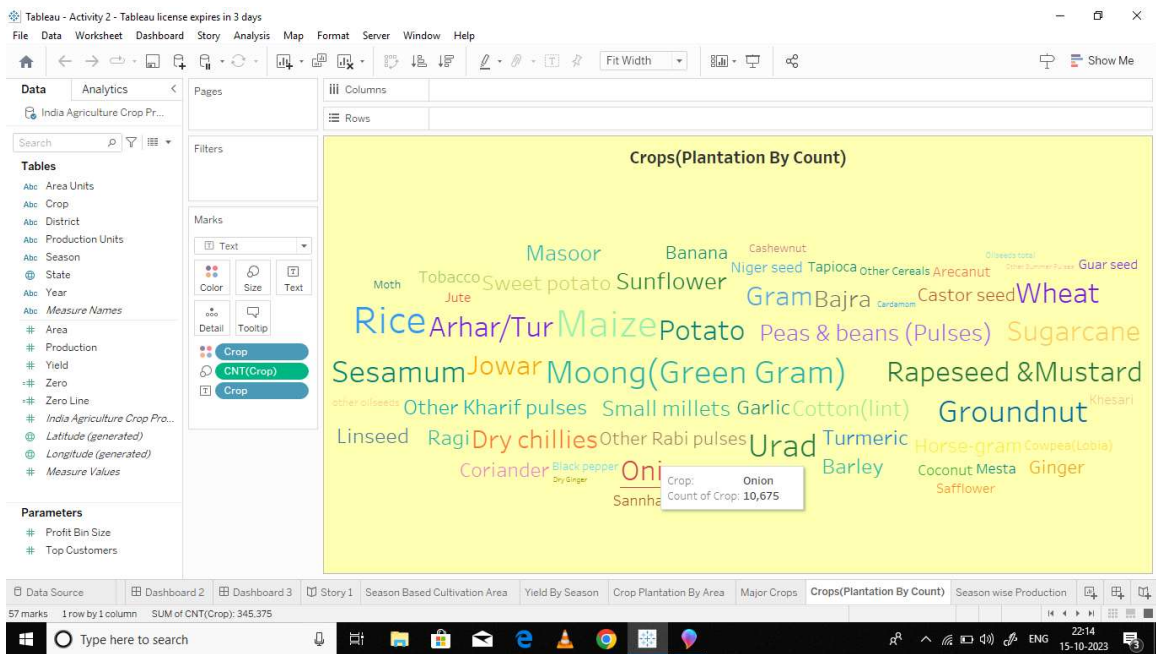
Tableau - Activity 2 - Tableau license expires in 3 days
File Data Worksheet Dashboard Story Analysis Map Format Server Window Help
Fit Width
Show Me

Data Analytics
India Agriculture Crop Pr...
Search
Tables
Area Units
Crop
District
Production Units
Season
State
Year
Measure Names
Area
Production
Yield
Zero
Zero Line
India Agriculture Crop Pro...
Latitude (generated)
Longitude (generated)
Measure Values

Parameters
Profit Bin Size
Top Customers

Pages
Filters
Marks
Text
Color Size Text
Detail Tooltip
Crop
CNT(Crop)
Crop

Columns
Rows

Crops(Plantation By Count)

Masoor Banana Cashewnut Oilseeds total Guar seed Niger seed Tapioca Other Cereals Arecanut Other Summer Pulses Moth Tobacco Sweet potato Sunflower Jute Gram Bajra Cardamom Castor seed Wheat Rice Arhar/Tur Maize Potato Peas & beans (Pulses) Sugarcane Sesamum Jowar Moong(Green Gram) Rapeseed &Mustard other oilseeds Other Kharif pulses Small millets Garlic Cotton(lint) Groundnut Khesari Linseed Ragi Dry chillies Other Rabi pulses Urad Turmeric Horse-gram Cowpea(Lobia) Coriander Black pepper Dry Ginger Oni Barley Coconut Mesta Ginger Sannha Safflower

Crop: Onion
Count of Crop: 10,675

Data Source Dashboard 2 Dashboard 3 Story 1 Season Based Cultivation Area Yield By Season Crop Plantation By Area Major Crops Crops(Plantation By Count) Season wise Production
57 marks 1 row by 1 column SUM of CNT(Crop): 345,375

Type here to search
ENG 22:14 15-10-2023